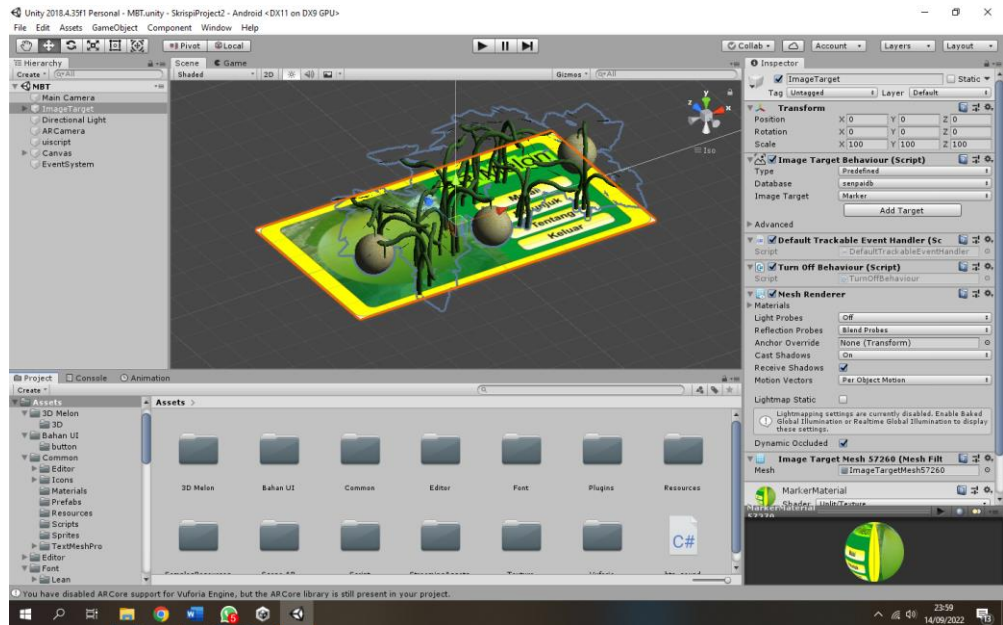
Unity 2018.4.35f1 Personal - MBT.unity - SkrispiProject2 - Android <DX11 on DX9 GPU>
File Edit Assets GameObject Component Window Help

Pivot Local
Collab Account Layers Layout

Hierarchy
Create
MBT
Main Camera
ImageTarget
Directional Light
ARCamera
uiscript
Canvas
EventSystem

Scene Game
Shaded 2D
Gizmos
Iso

Melon
Mulai
Petunjuk
Tentang
Keluar

Inspector
ImageTarget Static
Tag Untagged Layer Default
Transform
Position X 0 Y 0 Z 0
Rotation X 0 Y 0 Z 0
Scale X 100 Y 100 Z 100
Image Target Behaviour (Script)
Type Predefined
Database senpaidb
Image Target Marker
Add Target
Advanced
Default Trackable Event Handler (Sc
Script DefaultTrackableEventHandler
Turn Off Behaviour (Script)
Script TurnOffBehaviour
Mesh Renderer
Materials
Light Probes Off
Reflection Probes Blend Probes
Anchor Override None (Transform)
Cast Shadows On
Receive Shadows
Motion Vectors Per Object Motion
Lightmap Static
Lightmapping settings are currently disabled. Enable Baked Global Illumination or Realtime Global Illumination to display these settings.
Dynamic Occluded
Image Target Mesh 57260 (Mesh Filt
Mesh ImageTargetMesh57260
MarkerMaterial
Shader Unlit/Texture
MarkerMaterial 57270

Project Console Animation
Create
Assets
3D Melon
3D
Bahan UI
button
Common
Editor
Icons
Materials
Prefabs
Resources
Scripts
Sprites
TextMeshPro
Editor
Font
Lean

Assets
3D Melon
Bahan UI
Common
Editor
Font
Plugins
Resources
C#

You have disabled ARCore support for Vuforia Engine, but the ARCore library is still present in your project.

23:59
14/09/2022